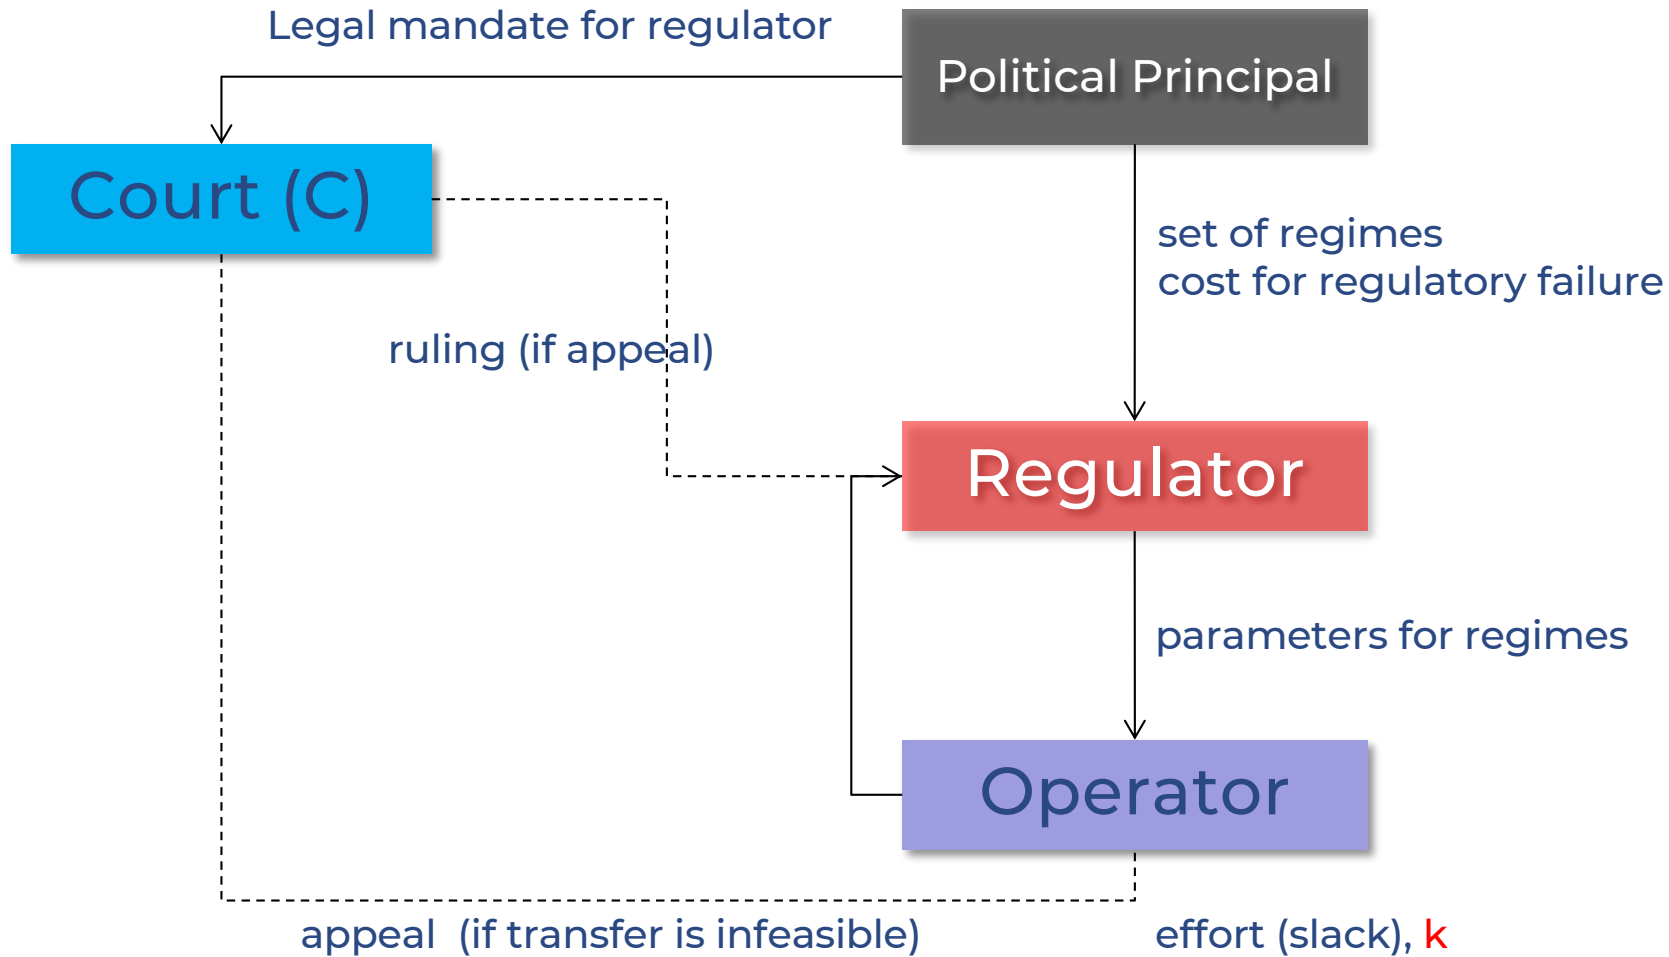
Legal mandate for regulator

Political Principal

Court (C)

set of regimes
cost for regulatory failure

ruling (if appeal)

Regulator

parameters for regimes

Operator

appeal (if transfer is infeasible)

effort (slack), k